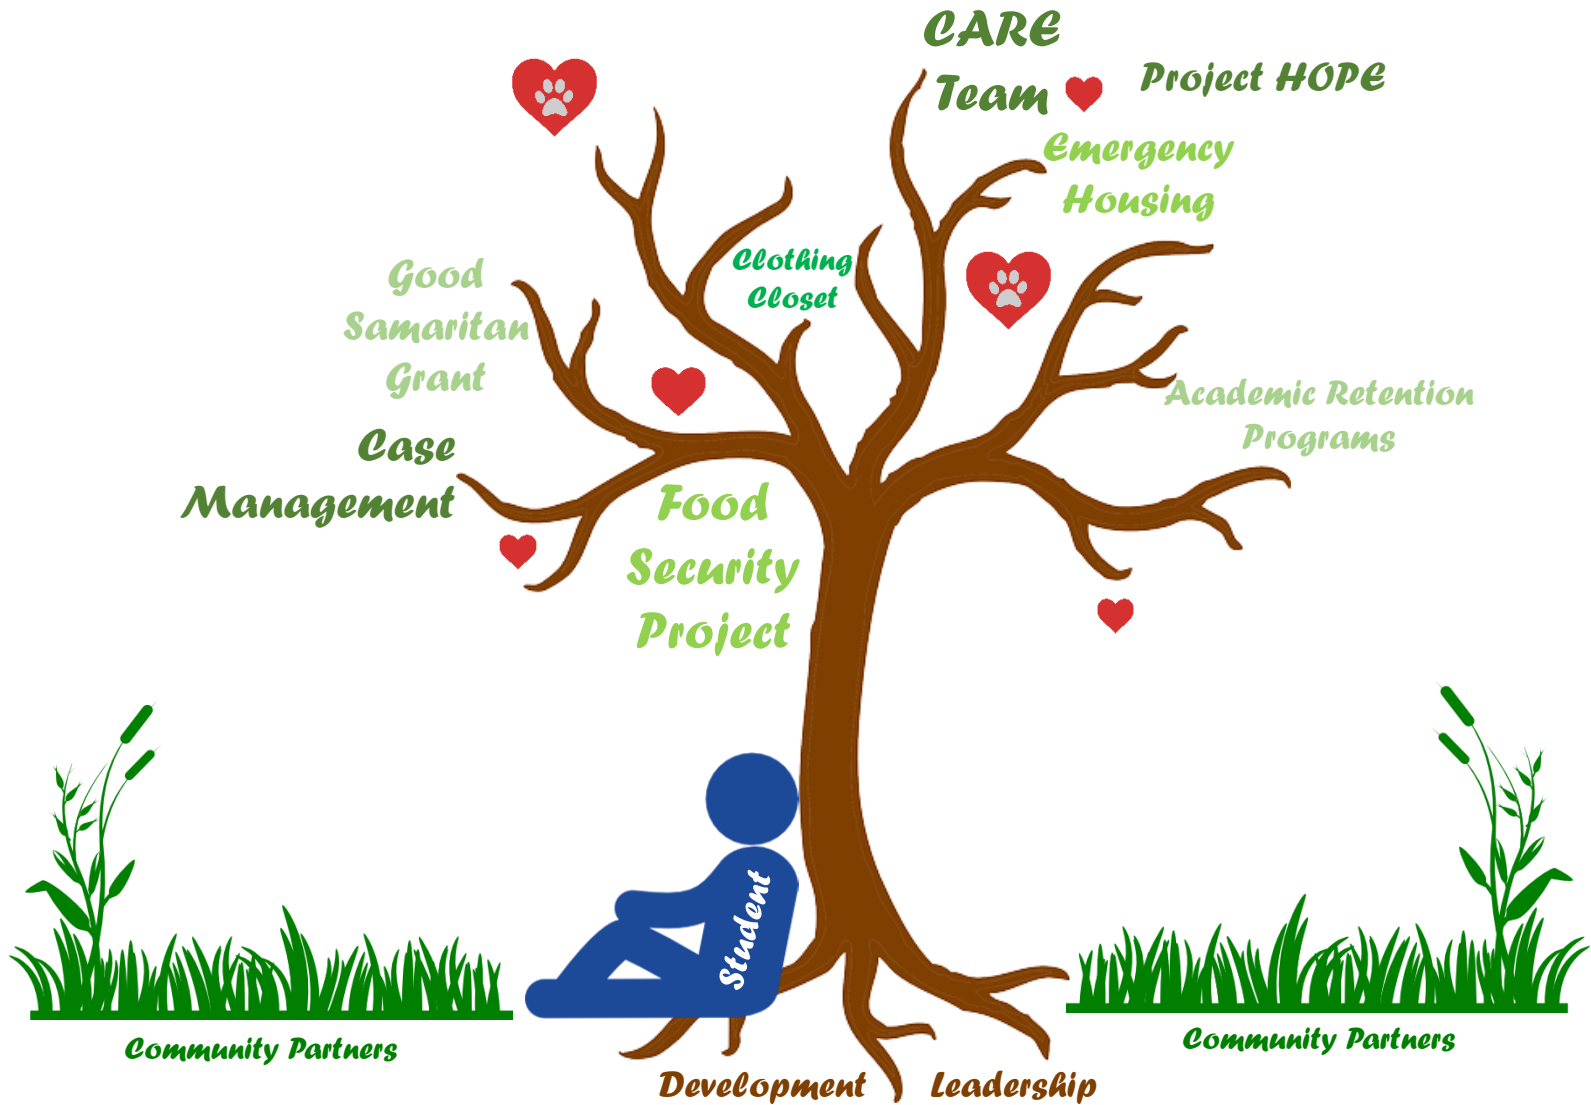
CARE Team

Project HOPE

Emergency Housing

Clothing Closet

Good Samaritan Grant

Academic Retention Programs

Case Management

Food Security Project

Student

Community Partners

Community Partners

Development

Leadership